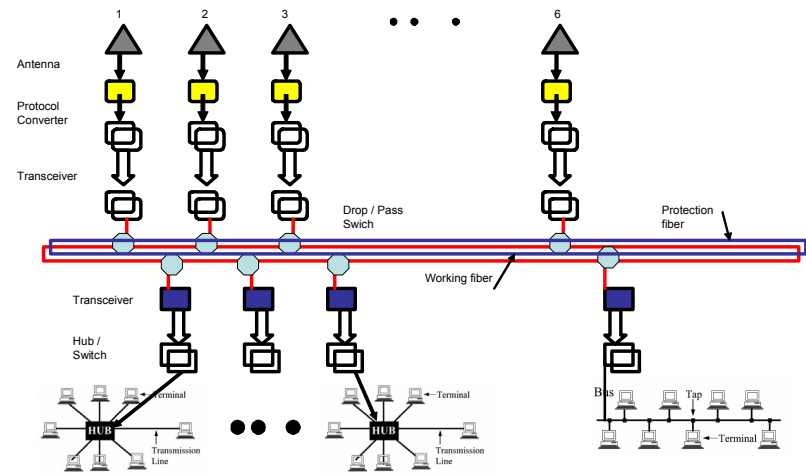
1 2 3 6

Antenna

Protocol Converter

Transceiver

Drop / Pass Swich

Protection fiber

Working fiber

Transceiver

Hub / Switch

Terminal

HUB

Transmission Line

Terminal

HUB

Transmission Line

Bus

Tap

Terminal